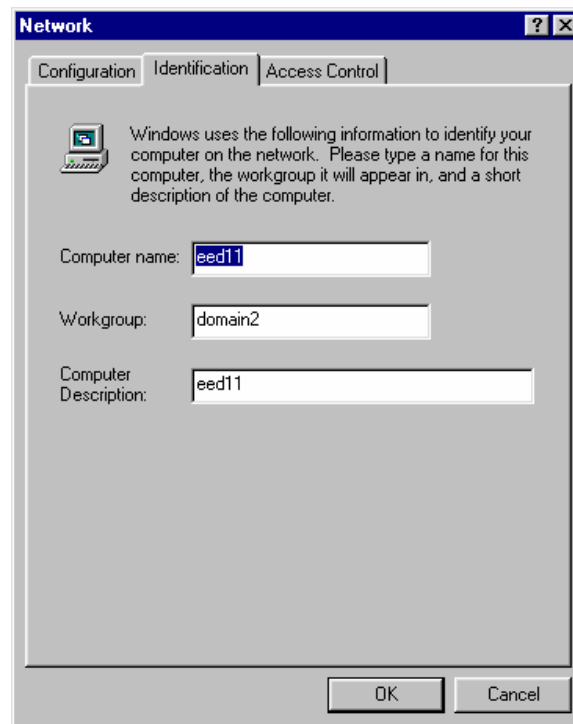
Network

? X

Configuration | Identification | Access Control

Windows uses the following information to identify your computer on the network. Please type a name for this computer, the workgroup it will appear in, and a short description of the computer.

Computer name: eed11

Workgroup: domain2

Computer Description: eed11

OK

Cancel